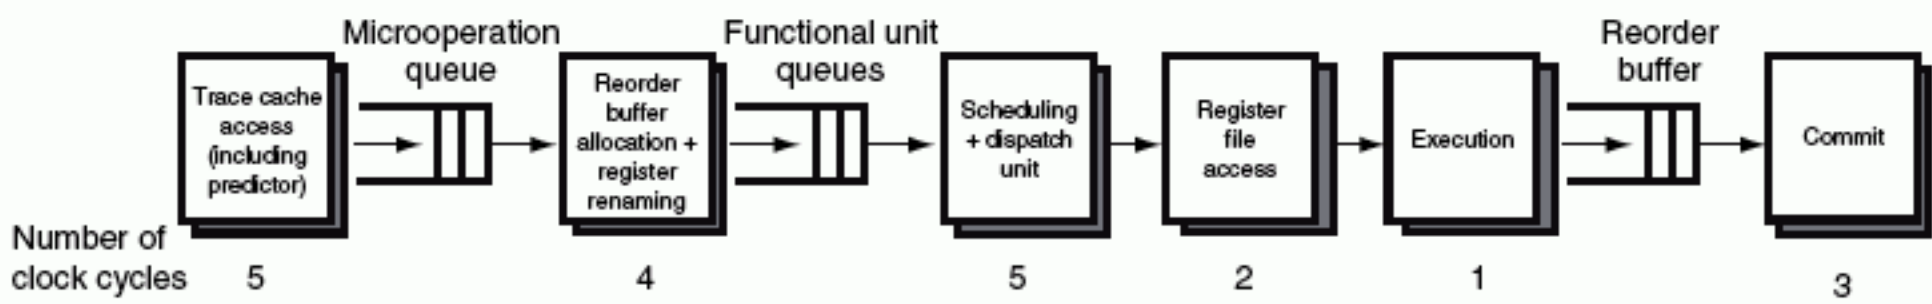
Microoperation queue

Functional unit queues

Reorder buffer

Trace cache access (including predictor)

Reorder buffer allocation + register renaming

Scheduling + dispatch unit

Register file access

Execution

Commit

Number of clock cycles 5 4 5 2 1 3